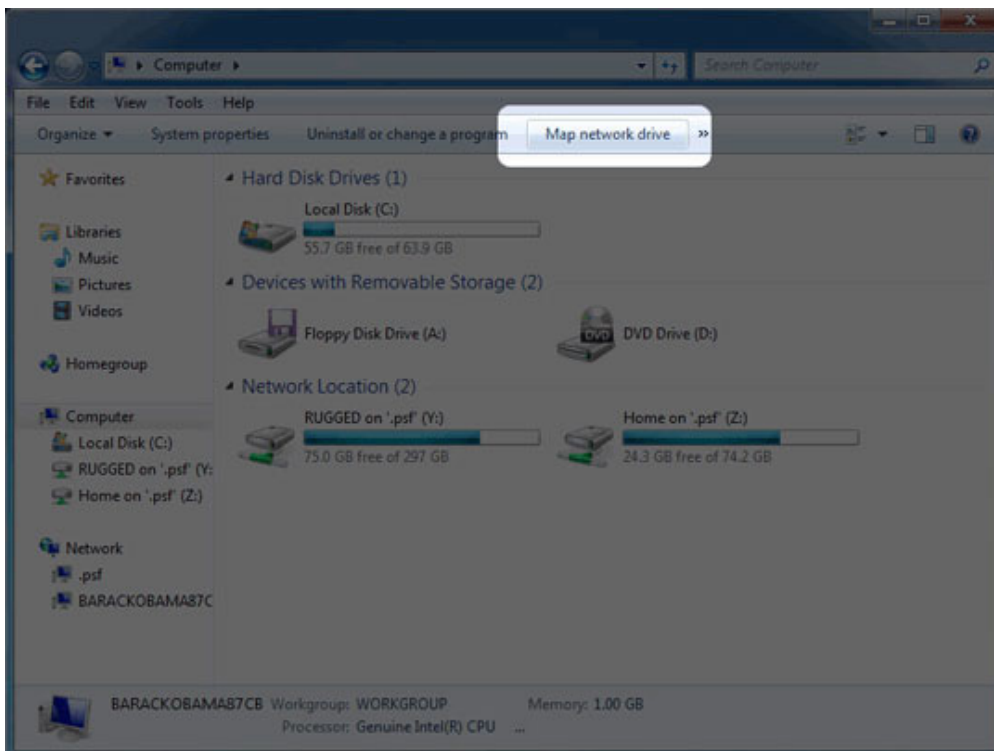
Computer ▸

Search Computer

File Edit View Tools Help

Organize ▾ System properties Uninstall or change a program Map network drive »

Favorites

Libraries
Music
Pictures
Videos

Homegroup

Computer
Local Disk (C:)
RUGGED on '.psf' (Y:
Home on '.psf' (Z:)

Network
.psf
BARACKOBAMA87C

Hard Disk Drives (1)

Local Disk (C:)
55.7 GB free of 63.9 GB

Devices with Removable Storage (2)

Floppy Disk Drive (A:)

DVD Drive (D:)

Network Location (2)

RUGGED on '.psf' (Y:)
75.0 GB free of 297 GB

Home on '.psf' (Z:)
24.3 GB free of 74.2 GB

BARACKOBAMA87CB Workgroup: WORKGROUP Memory: 1.00 GB
Processor: Genuine Intel(R) CPU ...